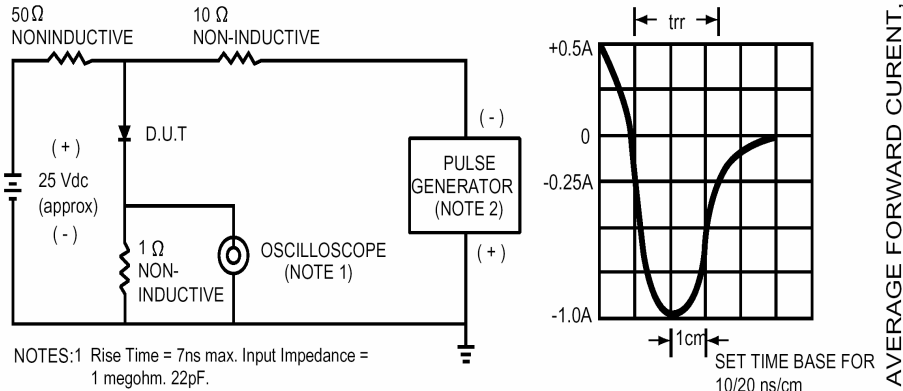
50 Ω
NONINDUCTIVE

10 Ω
NON-INDUCTIVE

D.U.T

( + )
25 Vdc
(approx)
( - )

1 Ω
NON-
INDUCTIVE

OSCILLOSCOPE
(NOTE 1)

( - )
PULSE
GENERATOR
(NOTE 2)
( + )

NOTES:1 Rise Time = 7ns max. Input Impedance =
1 megohm. 22pF.

trr

+0.5A
0
-0.25A
-1.0A

1cm

SET TIME BASE FOR
10/20 ns/cm

AVERAGE FORWARD CURENT,